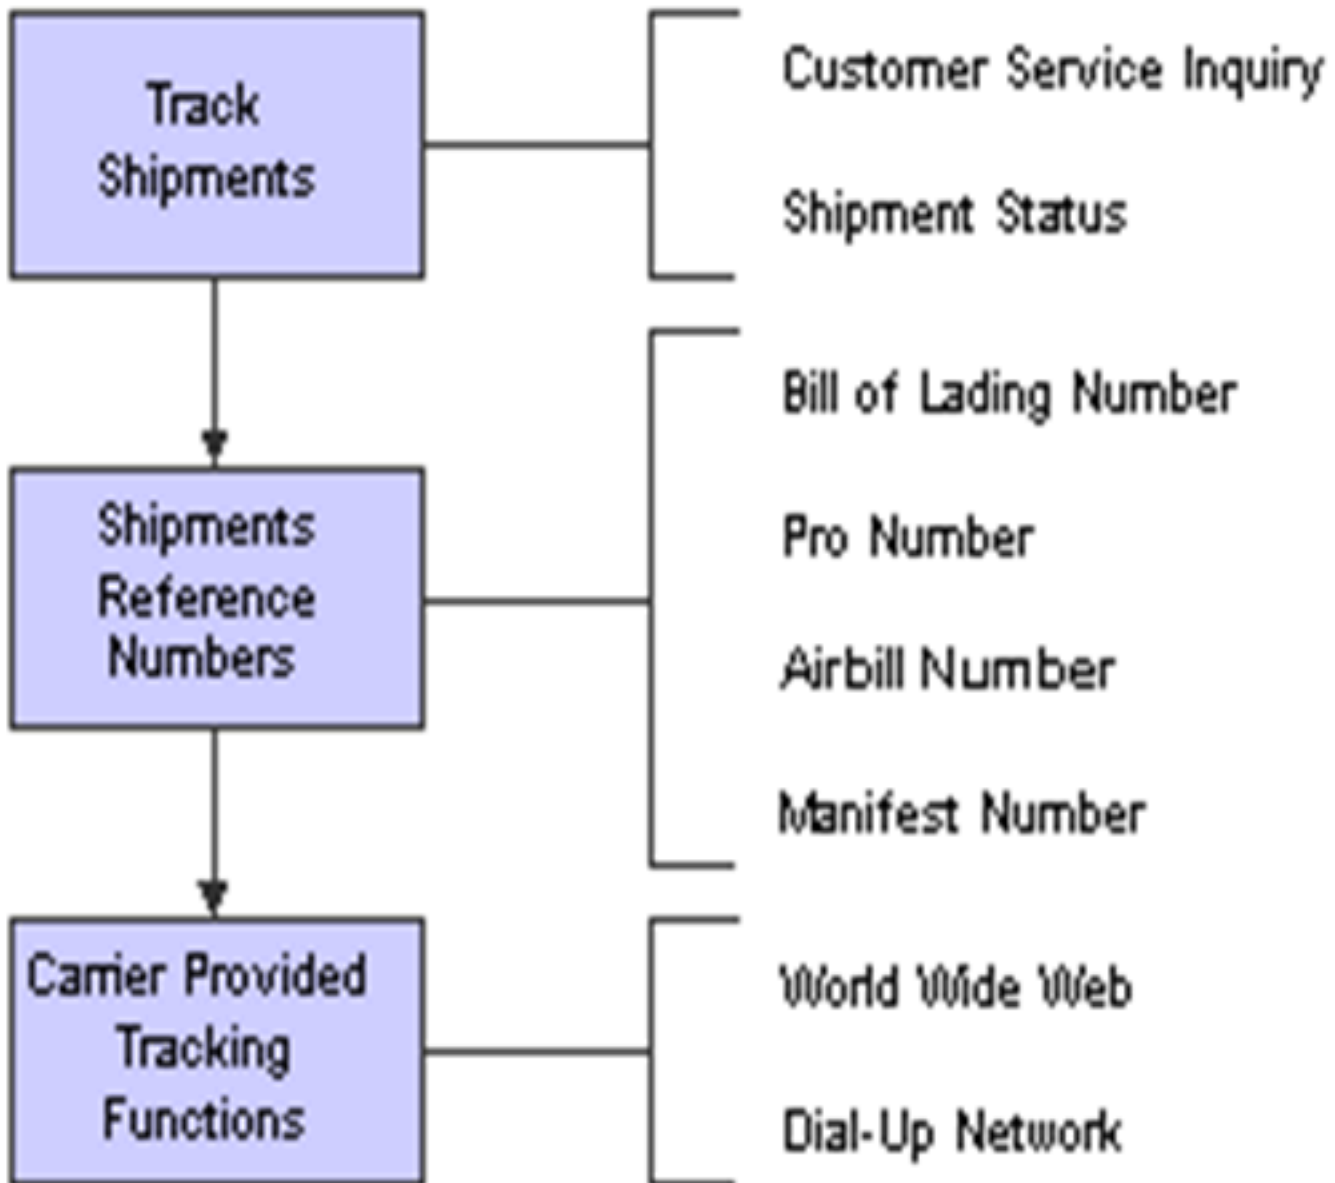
Track Shipments

Customer Service Inquiry

Shipment Status

Shipments Reference Numbers

Bill of Lading Number

Pro Number

Airbill Number

Manifest Number

Carrier Provided Tracking Functions

World Wide Web

Dial-Up Network